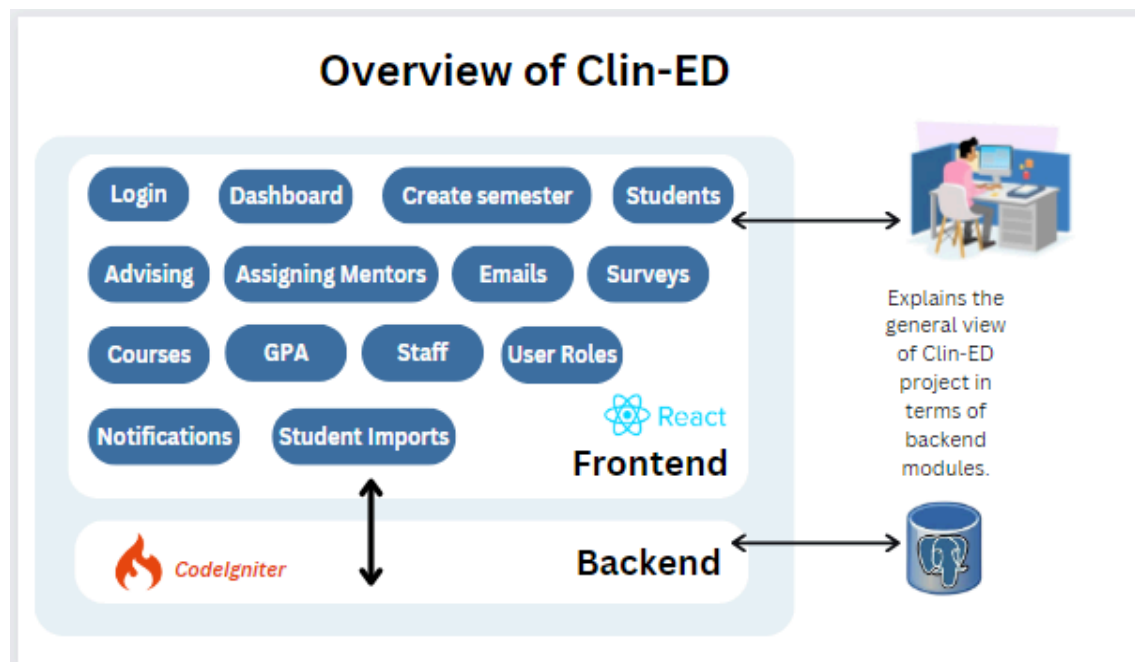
Overview of Clin-ED

Login
Dashboard
Create semester
Students
Advising
Assigning Mentors
Emails
Surveys
Courses
GPA
Staff
User Roles
Notifications
Student Imports

React
Frontend

CodeIgniter
Backend

Explains the general view of Clin-ED project in terms of backend modules.